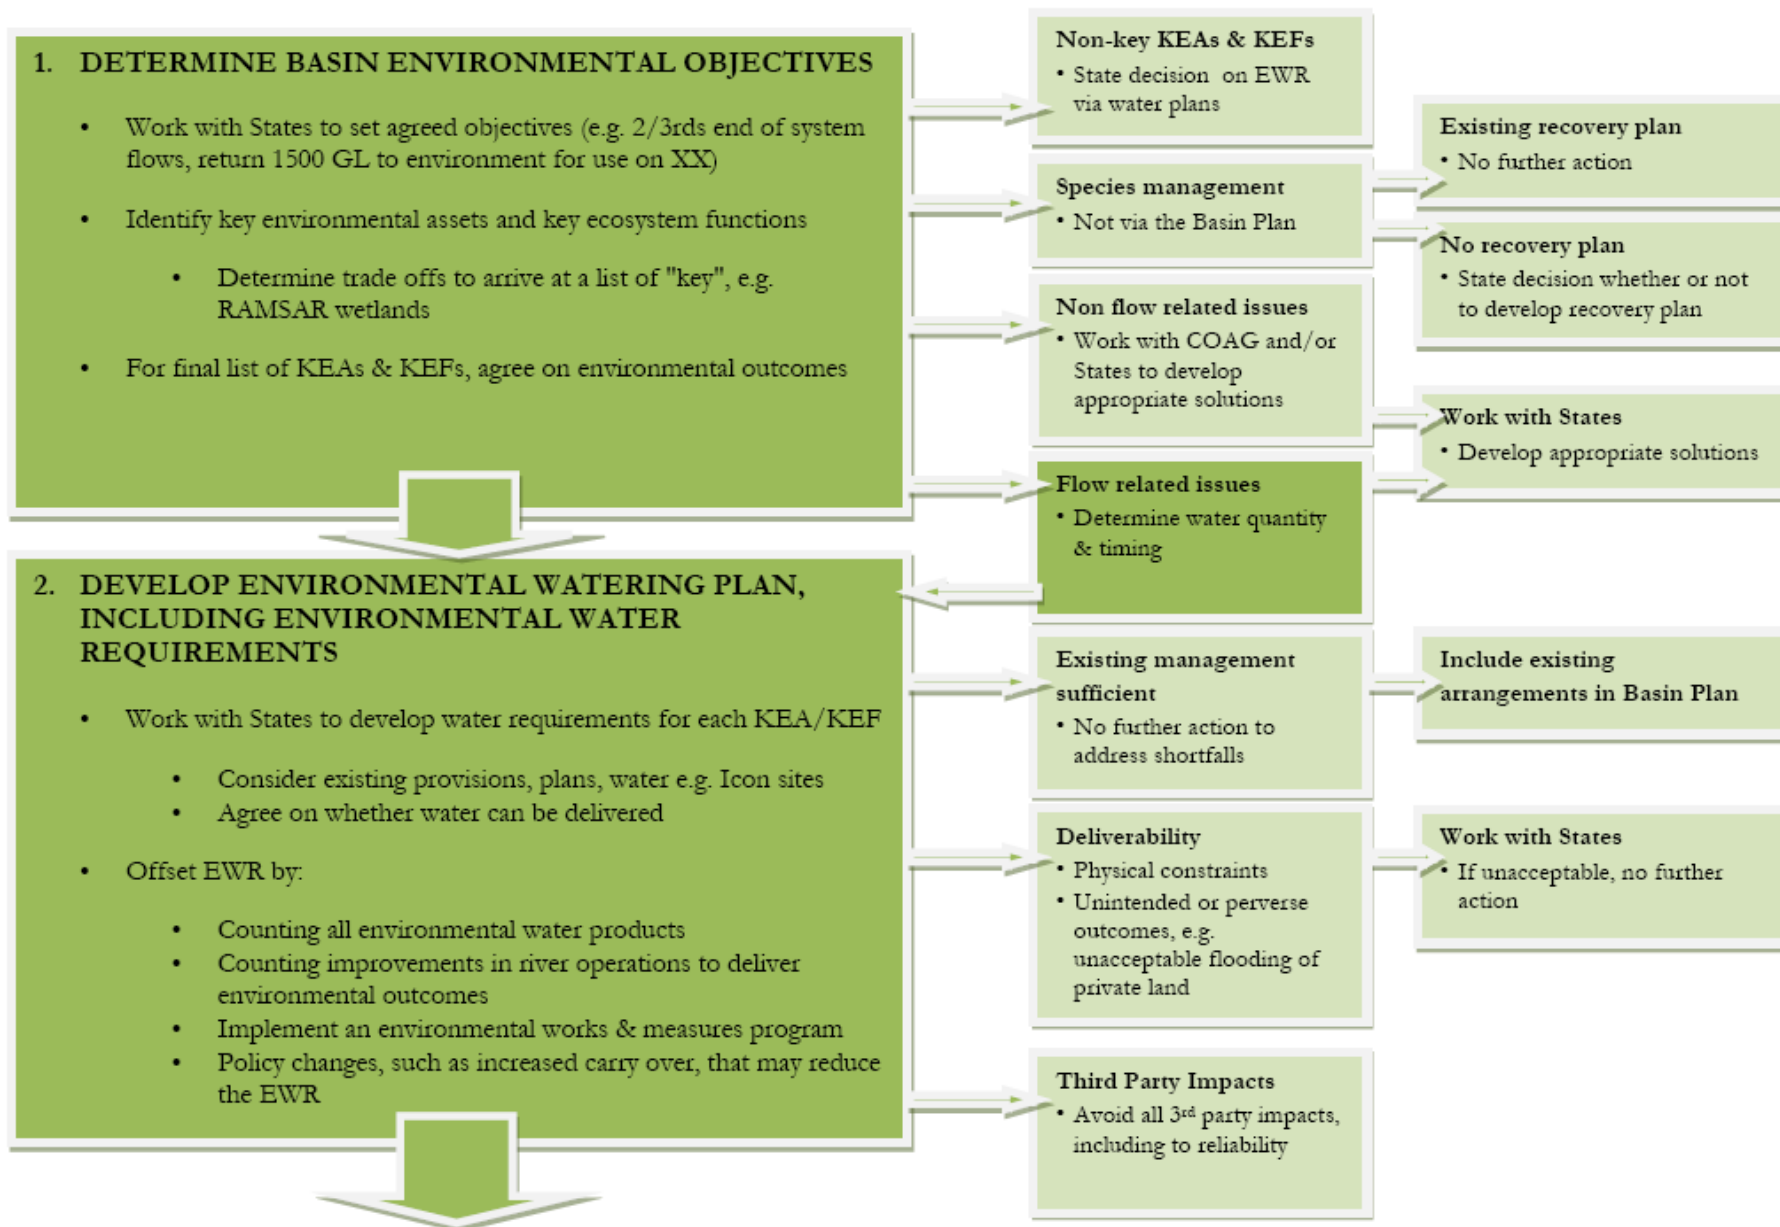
1. DETERMINE BASIN ENVIRONMENTAL OBJECTIVES

- Work with States to set agreed objectives (e.g. 2/3rds end of system flows, return 1500 GL to environment for use on XX)

- Identify key environmental assets and key ecosystem functions

  - Determine trade offs to arrive at a list of "key", e.g. RAMSAR wetlands

- For final list of KEAs & KEFs, agree on environmental outcomes

Non-key KEAs & KEFs
• State decision on EWR via water plans

Species management
• Not via the Basin Plan

Existing recovery plan
• No further action

No recovery plan
• State decision whether or not to develop recovery plan

Non flow related issues
• Work with COAG and/or States to develop appropriate solutions

Work with States
• Develop appropriate solutions

Flow related issues
• Determine water quantity & timing

2. DEVELOP ENVIRONMENTAL WATERING PLAN, INCLUDING ENVIRONMENTAL WATER REQUIREMENTS

- Work with States to develop water requirements for each KEA/KEF

  - Consider existing provisions, plans, water e.g. Icon sites
  - Agree on whether water can be delivered

- Offset EWR by:

  - Counting all environmental water products
  - Counting improvements in river operations to deliver environmental outcomes
  - Implement an environmental works & measures program
  - Policy changes, such as increased carry over, that may reduce the EWR

Existing management sufficient
• No further action to address shortfalls

Include existing arrangements in Basin Plan

Deliverability
• Physical constraints
• Unintended or perverse outcomes, e.g. unacceptable flooding of private land

Work with States
• If unacceptable, no further action

Third Party Impacts
• Avoid all 3$^{rd}$ party impacts, including to reliability